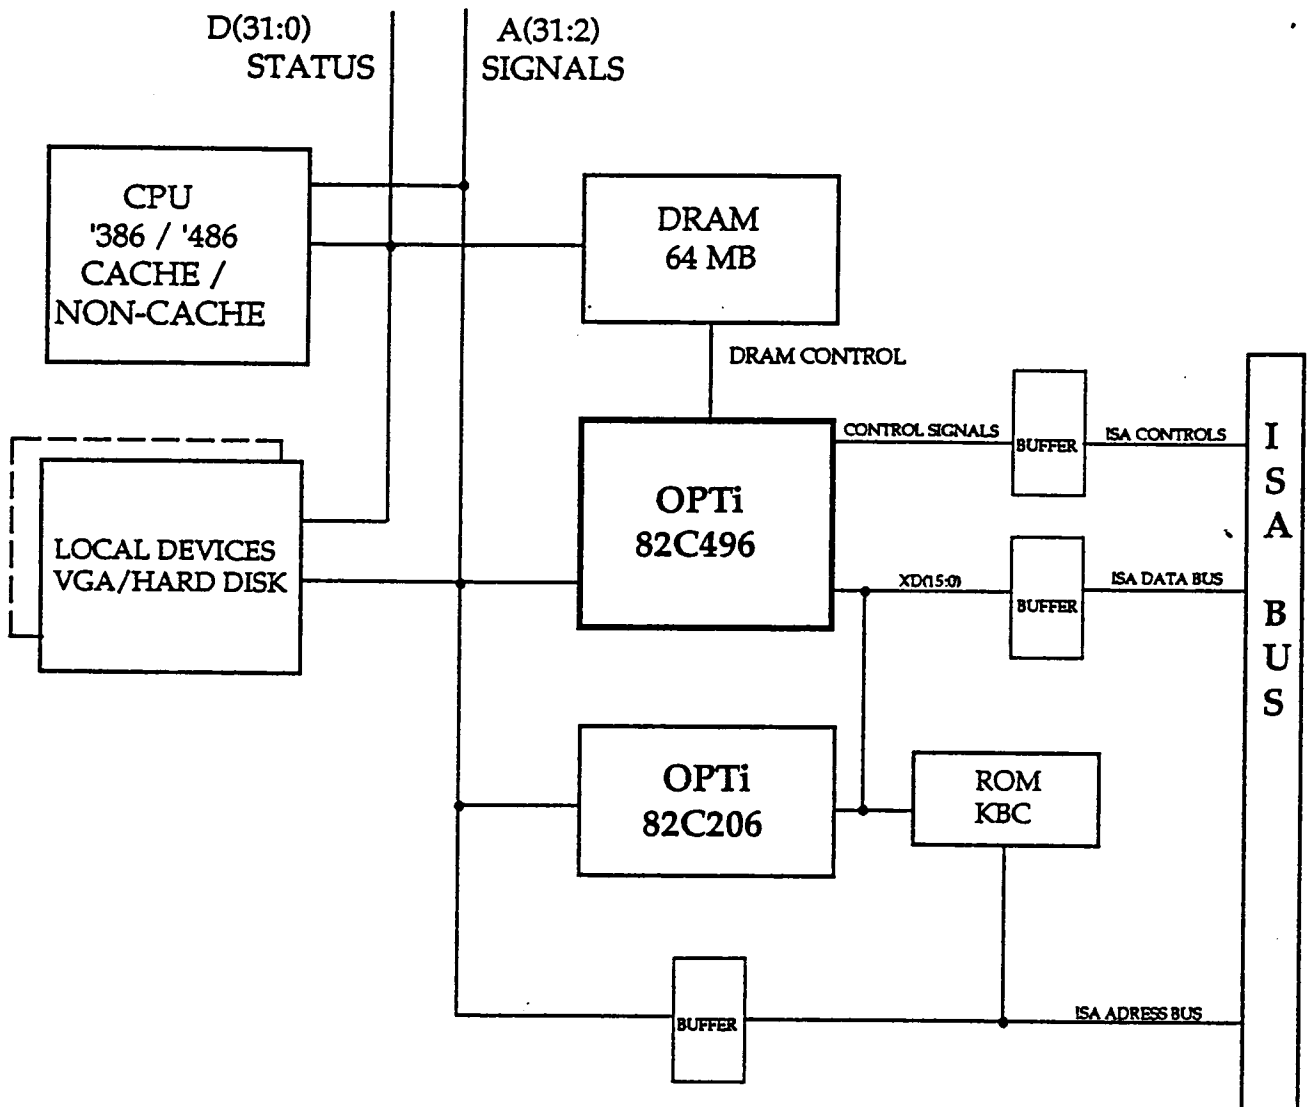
D(31:0)
STATUS

A(31:2)
SIGNALS

CPU
'386 / '486
CACHE /
NON-CACHE

DRAM
64 MB

DRAM CONTROL

LOCAL DEVICES
VGA/HARD DISK

OPTi
82C496

CONTROL SIGNALS

BUFFER

ISA CONTROLS

XD(15:0)

BUFFER

ISA DATA BUS

I
S
A

B
U
S

OPTi
82C206

ROM
KBC

BUFFER

ISA ADRESS BUS